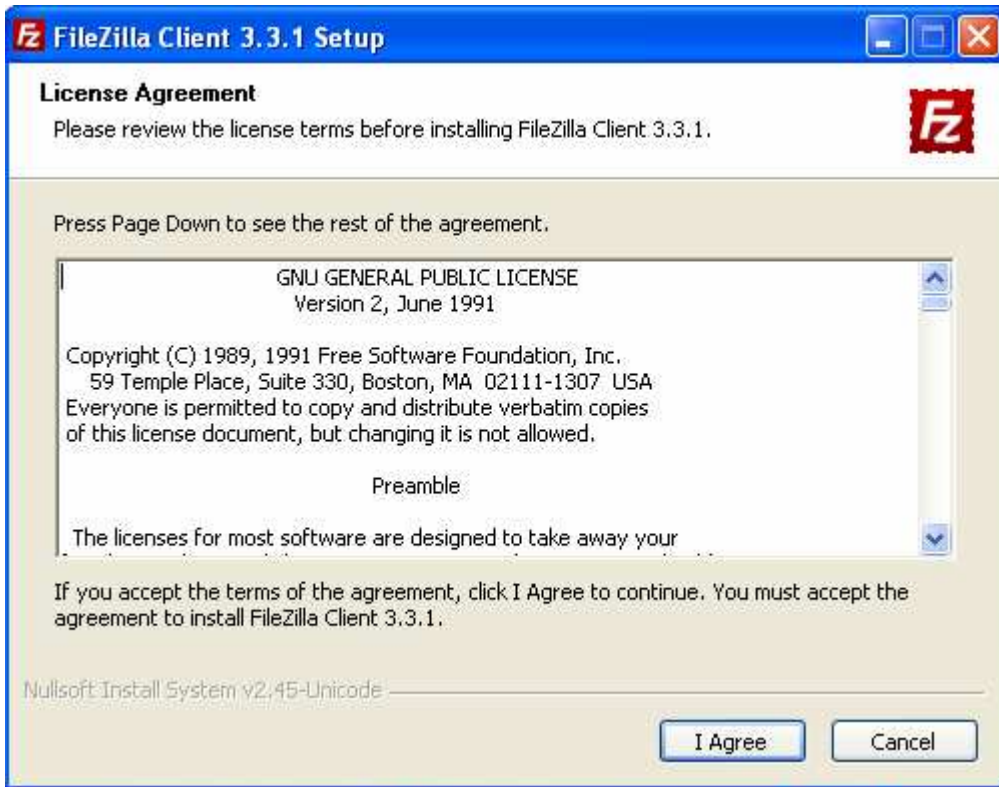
FileZilla Client 3.3.1 Setup

License Agreement

Please review the license terms before installing FileZilla Client 3.3.1.

Press Page Down to see the rest of the agreement.

GNU GENERAL PUBLIC LICENSE
Version 2, June 1991

Copyright (C) 1989, 1991 Free Software Foundation, Inc.
59 Temple Place, Suite 330, Boston, MA 02111-1307 USA
Everyone is permitted to copy and distribute verbatim copies
of this license document, but changing it is not allowed.

Preamble

The licenses for most software are designed to take away your
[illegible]

If you accept the terms of the agreement, click I Agree to continue. You must accept the agreement to install FileZilla Client 3.3.1.

Nullsoft Install System v2.45-Unicode

I Agree

Cancel